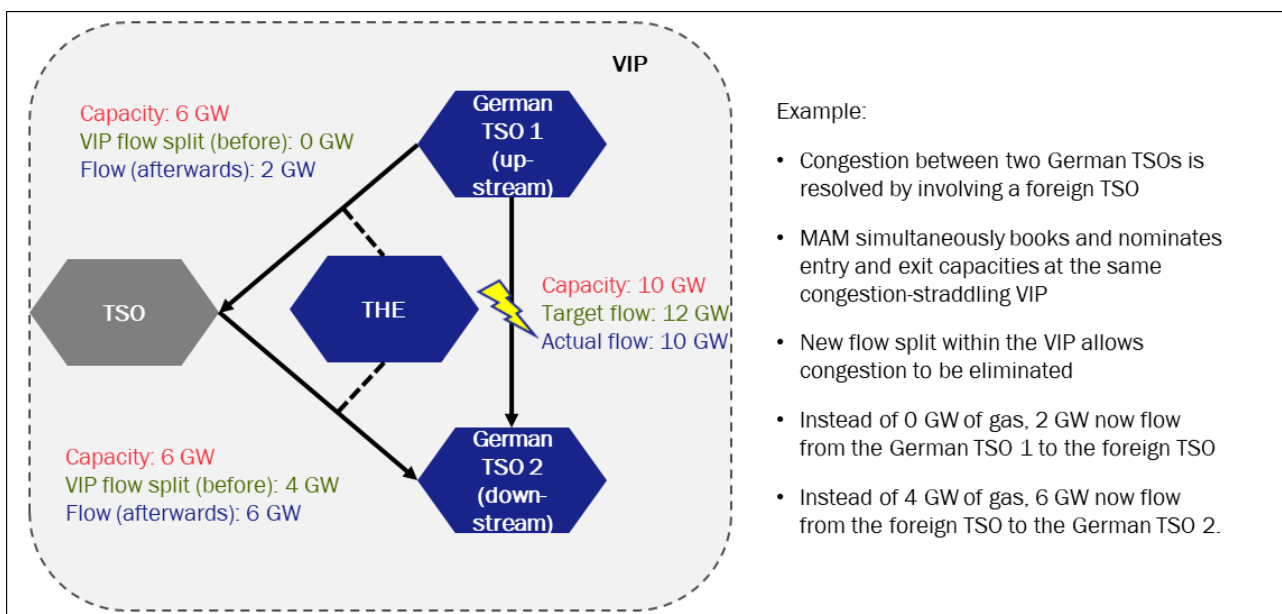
VIP

Capacity: 6 GW
VIP flow split (before): 0 GW
Flow (afterwards): 2 GW

German TSO 1 (upstream)

TSO

THE

Capacity: 10 GW
Target flow: 12 GW
Actual flow: 10 GW

Capacity: 6 GW
VIP flow split (before): 4 GW
Flow (afterwards): 6 GW

German TSO 2 (downstream)

Example:

• Congestion between two German TSOs is resolved by involving a foreign TSO

• MAM simultaneously books and nominates entry and exit capacities at the same congestion-straddling VIP

• New flow split within the VIP allows congestion to be eliminated

• Instead of 0 GW of gas, 2 GW now flow from the German TSO 1 to the foreign TSO

• Instead of 4 GW of gas, 6 GW now flow from the foreign TSO to the German TSO 2.